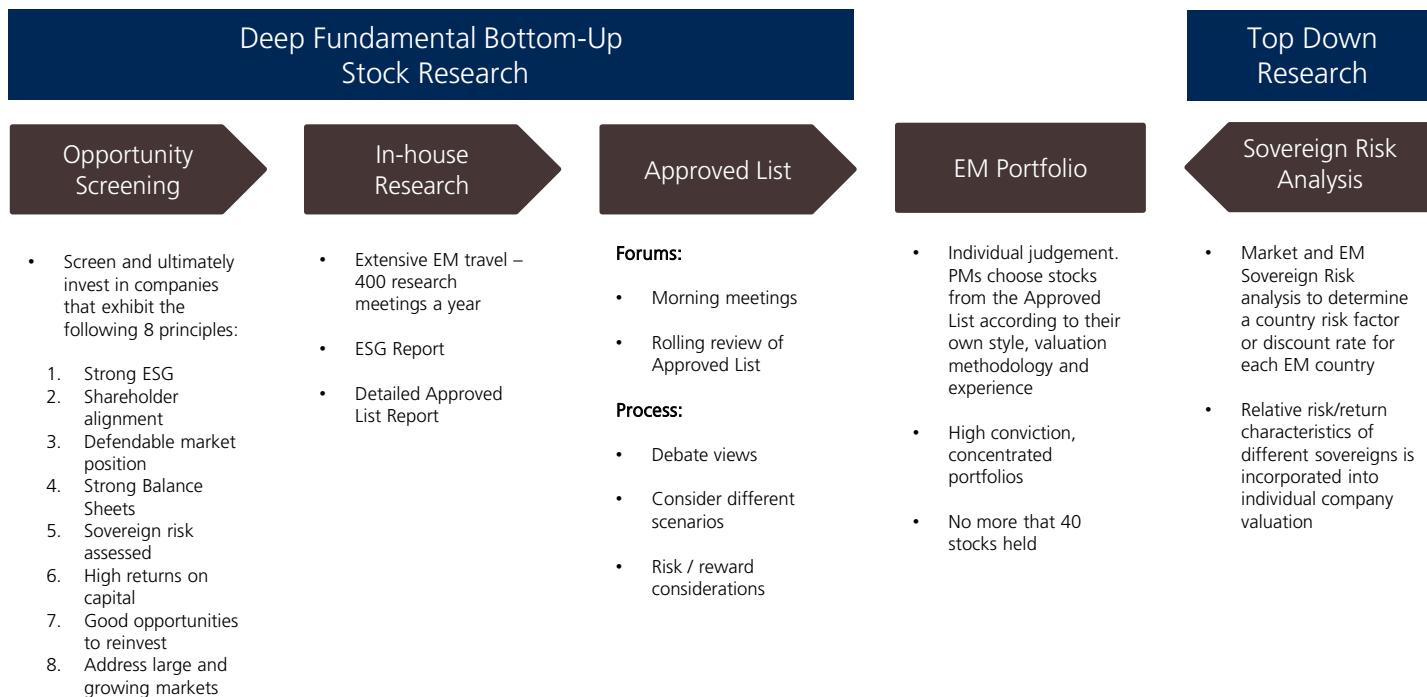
Deep Fundamental Bottom-Up Stock Research

Top Down Research

Opportunity Screening

In-house Research

Approved List

EM Portfolio

Sovereign Risk Analysis

• Screen and ultimately invest in companies that exhibit the following 8 principles:

1. Strong ESG
2. Shareholder alignment
3. Defendable market position
4. Strong Balance Sheets
5. Sovereign risk assessed
6. High returns on capital
7. Good opportunities to reinvest
8. Address large and growing markets

• Extensive EM travel – 400 research meetings a year

• ESG Report

• Detailed Approved List Report

Forums:

• Morning meetings

• Rolling review of Approved List

Process:

• Debate views

• Consider different scenarios

• Risk / reward considerations

• Individual judgement. PMs choose stocks from the Approved List according to their own style, valuation methodology and experience

• High conviction, concentrated portfolios

• No more that 40 stocks held

• Market and EM Sovereign Risk analysis to determine a country risk factor or discount rate for each EM country

• Relative risk/return characteristics of different sovereigns is incorporated into individual company valuation